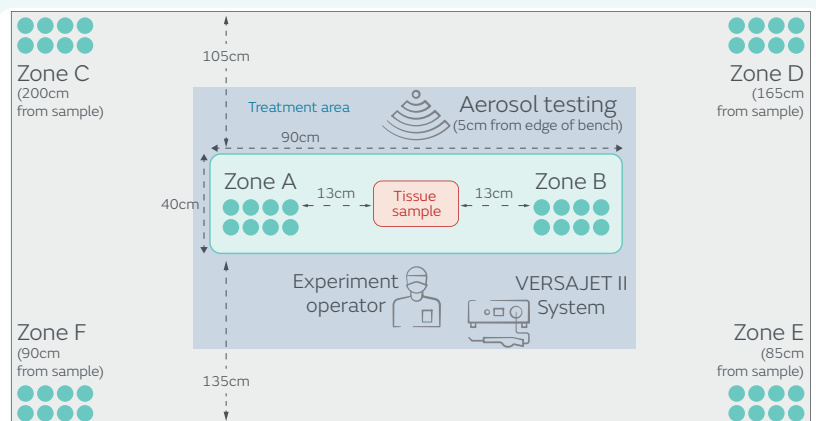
Zone C
(200cm from sample)

105cm

Zone D
(165cm from sample)

Treatment area

Aerosol testing
(5cm from edge of bench)

90cm

40cm

Zone A

13cm

Tissue sample

13cm

Zone B

Experiment operator

VERSAJET II System

Zone F
(90cm from sample)

Zone E
(85cm from sample)

135cm